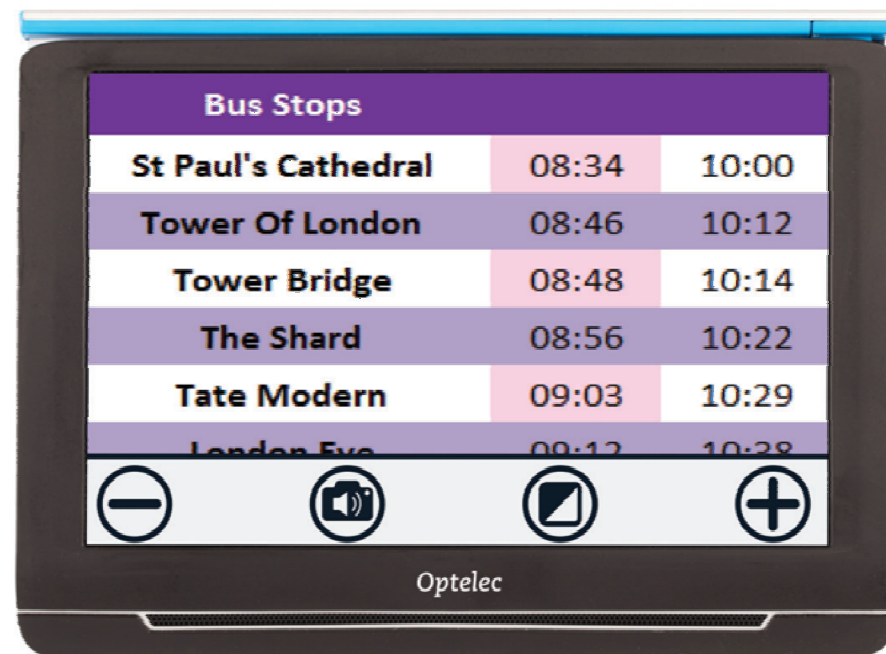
| Bus Stops | | |
|---|---|---|
| St Paul's Cathedral | 08:34 | 10:00 |
| Tower Of London | 08:46 | 10:12 |
| Tower Bridge | 08:48 | 10:14 |
| The Shard | 08:56 | 10:22 |
| Tate Modern | 09:03 | 10:29 |
| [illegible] | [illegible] | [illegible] |

Optelec